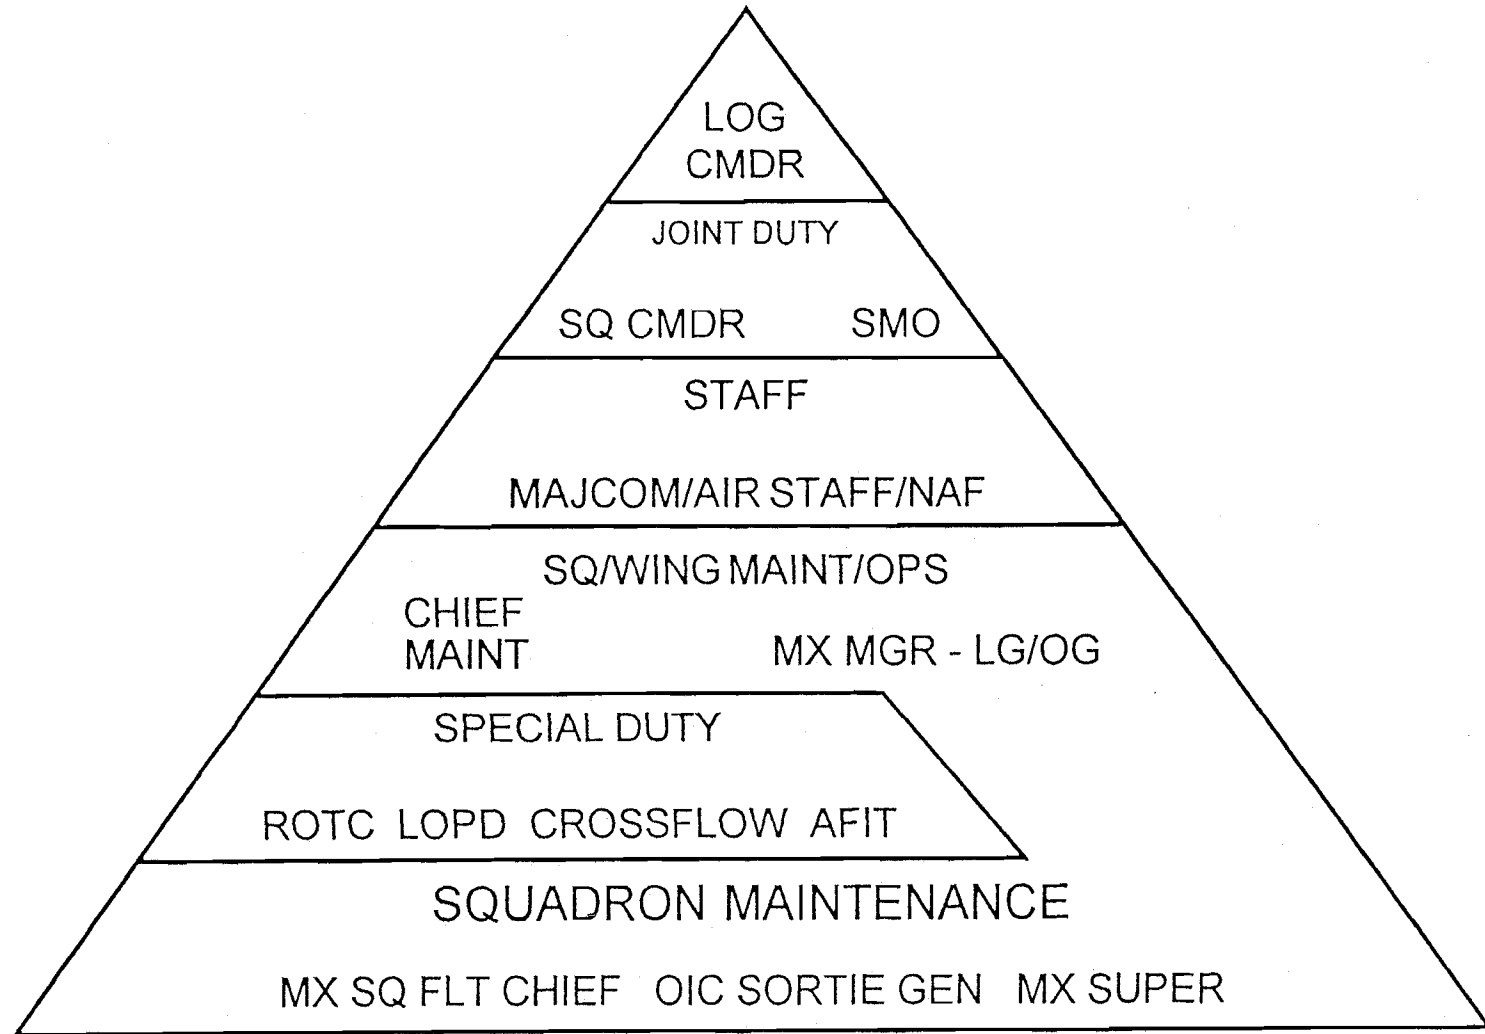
LOG
CMDR

JOINT DUTY

SQ CMDR SMO

STAFF

MAJCOM/AIR STAFF/NAF

SQ/WING MAINT/OPS

CHIEF
MAINT

MX MGR - LG/OG

SPECIAL DUTY

ROTC LOPD CROSSFLOW AFIT

SQUADRON MAINTENANCE

MX SQ FLT CHIEF OIC SORTIE GEN MX SUPER